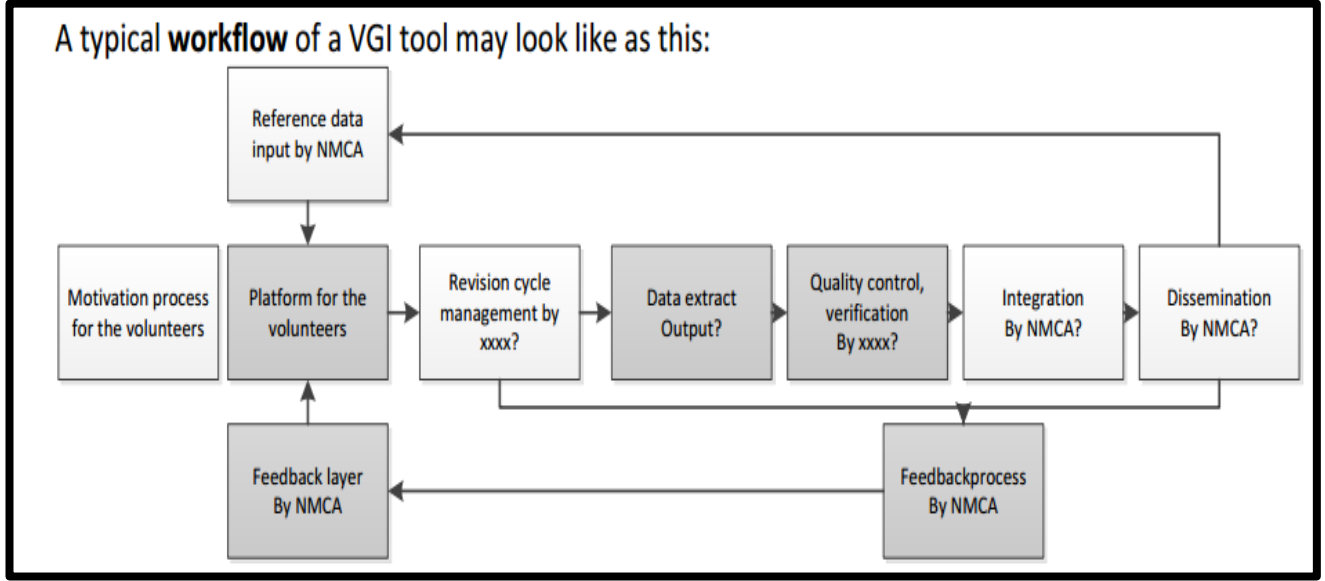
A typical **workflow** of a VGI tool may look like as this:

Reference data input by NMCA

Motivation process for the volunteers

Platform for the volunteers

Revision cycle management by xxxx?

Data extract Output?

Quality control, verification By xxxx?

Integration By NMCA?

Dissemination By NMCA?

Feedback layer By NMCA

Feedbackprocess By NMCA